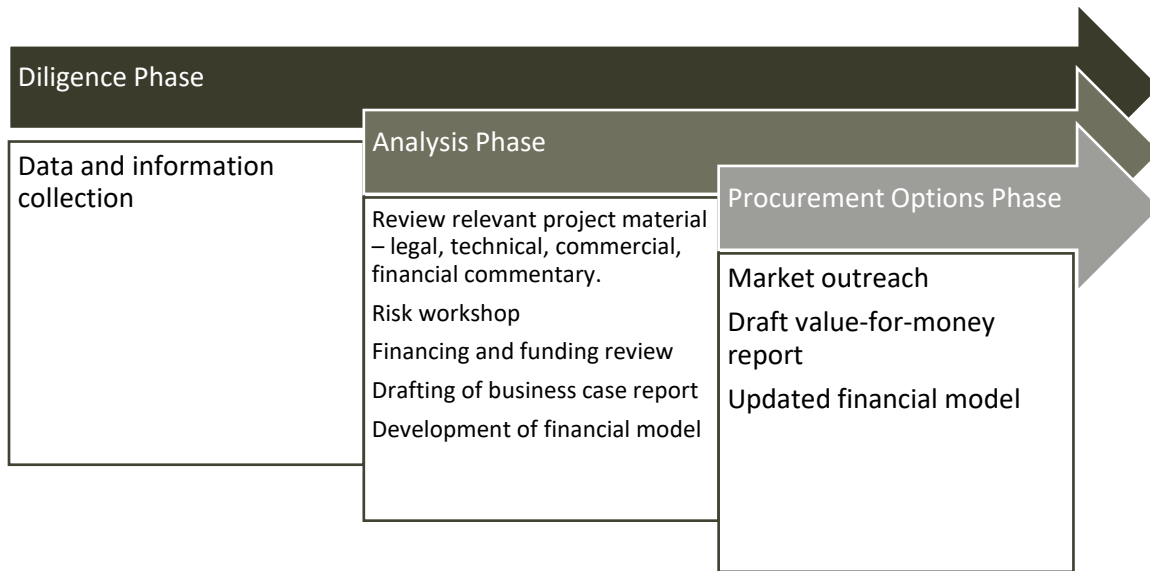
Diligence Phase

Data and information collection

Analysis Phase

Review relevant project material – legal, technical, commercial, financial commentary.

Risk workshop

Financing and funding review

Drafting of business case report

Development of financial model

Procurement Options Phase

Market outreach

Draft value-for-money report

Updated financial model